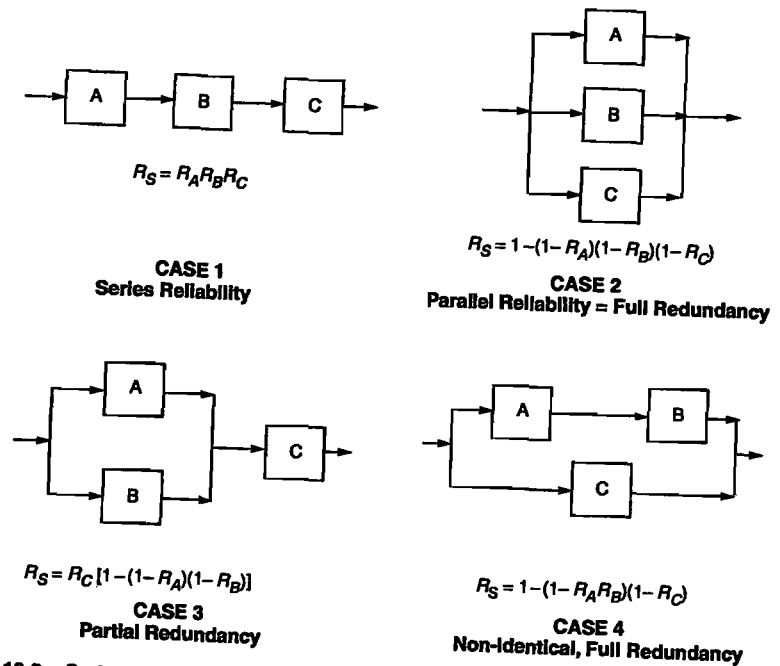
A

B

C

A

B

C

$R_S = R_A R_B R_C$

$R_S = 1-(1-R_A)(1-R_B)(1-R_C)$

CASE 1
Series Reliability

CASE 2
Parallel Reliability = Full Redundancy

A

B

C

A

B

C

$R_S = R_C[1-(1-R_A)(1-R_B)]$

CASE 3
Partial Redundancy

$R_S = 1-(1-R_A R_B)(1-R_C)$

CASE 4
Non-Identical, Full Redundancy